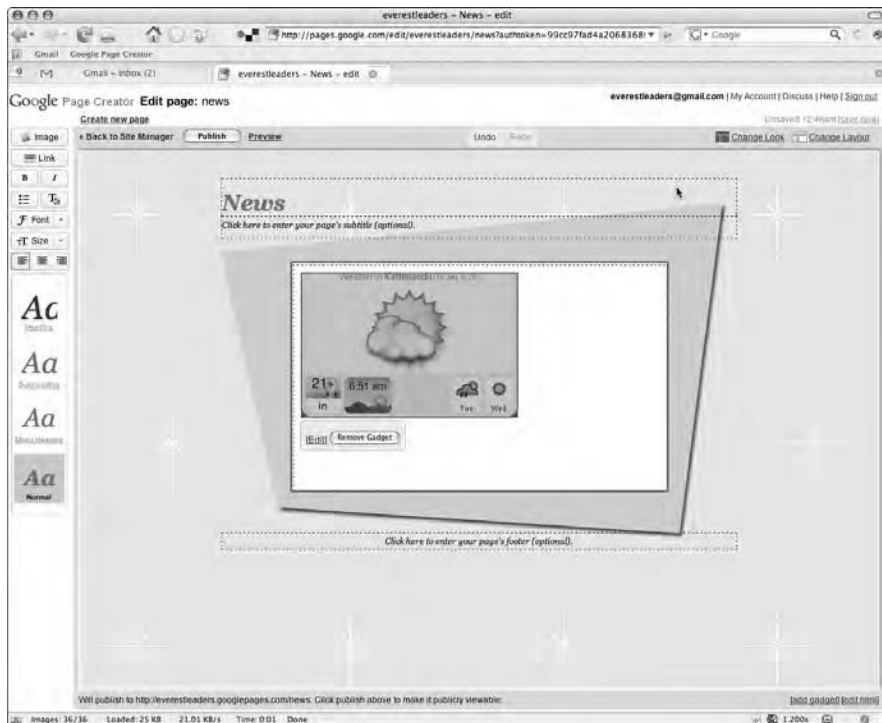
everestleaders – News – edit

http://pages.google.com/edit/everestleaders/news?authtoken=99cc97fad4a2068368

Google

Gmail Google Page Creator

Gmail – Inbox (2)

everestleaders – News – edit

Google Page Creator Edit page: news

everestleaders@gmail.com | My Account | Discuss | Help | Sign out

Create new page

Unsaved 12:46am [save now]

Image

Link

B I

Font

Size

« Back to Site Manager Publish Preview

Undo Redo

Change Look Change Layout

News

Click here to enter your page's subtitle (optional).

Weather in Kathmandu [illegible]

21° in

6:51 am

Tue Wed

[Edit] Remove Gadget

Click here to enter your page's footer (optional).

Ac
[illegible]

Aa
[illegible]

Aa
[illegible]

Aa
Normal

Will publish to http://everestleaders.googlepages.com/news. Click publish above to make it publicly viewable.

[add gadget] [edit html]

Images: 36/36 Loaded: 25 KB 21.01 KB/s Time: 0:01 Done

1.200s